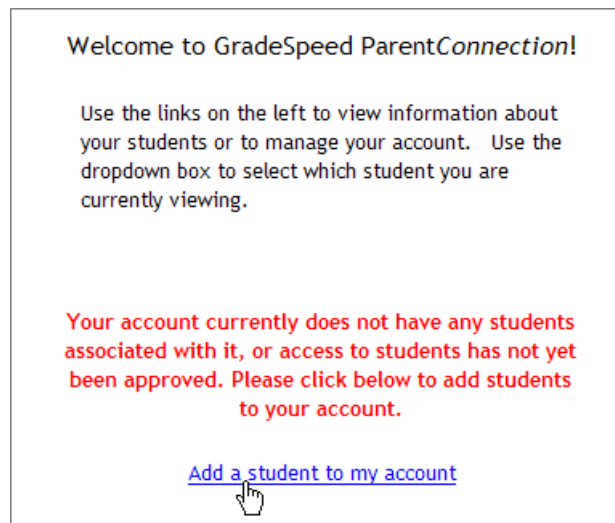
Welcome to GradeSpeed ParentConnection!

Use the links on the left to view information about your students or to manage your account. Use the dropdown box to select which student you are currently viewing.

Your account currently does not have any students associated with it, or access to students has not yet been approved. Please click below to add students to your account.

Add a student to my account